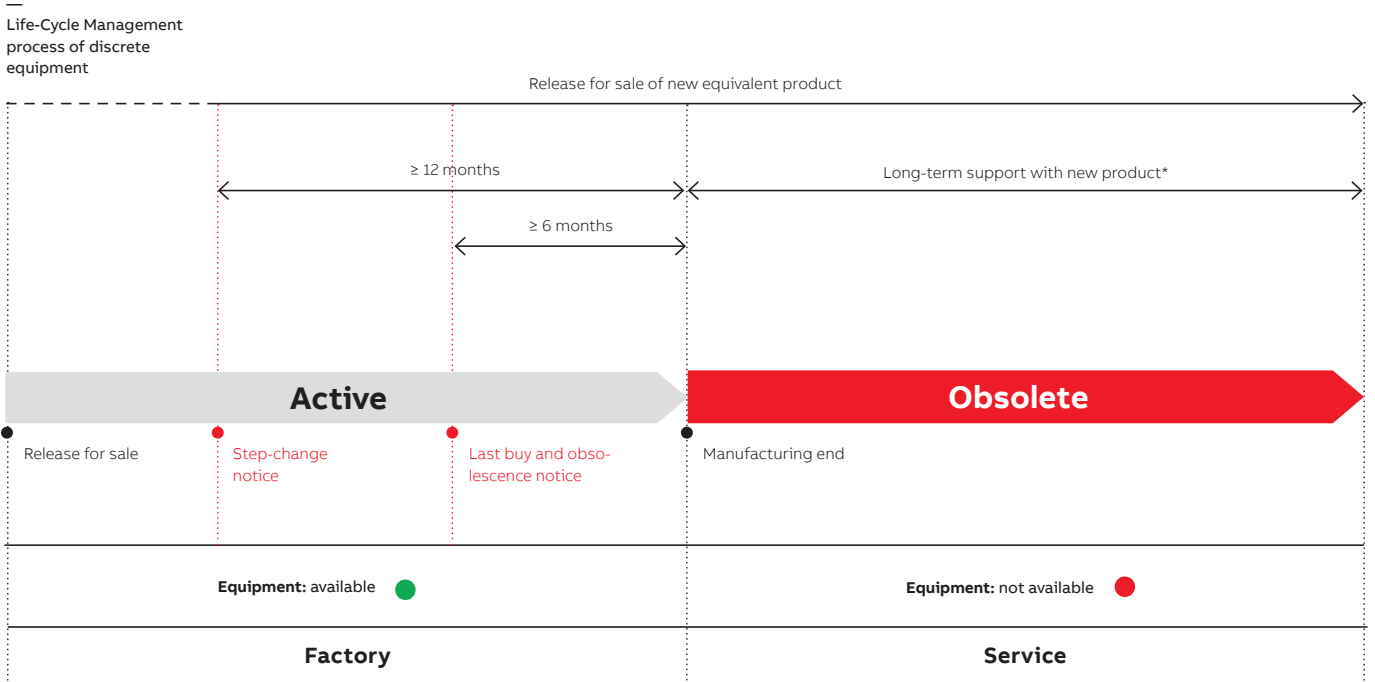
—
Life-Cycle Management process of discrete equipment

Release for sale of new equivalent product

≥ 12 months

Long-term support with new product*

≥ 6 months

Active

Obsolete

Release for sale

Step-change notice

Last buy and obsolescence notice

Manufacturing end

**Equipment:** available

**Equipment:** not available

Factory

Service